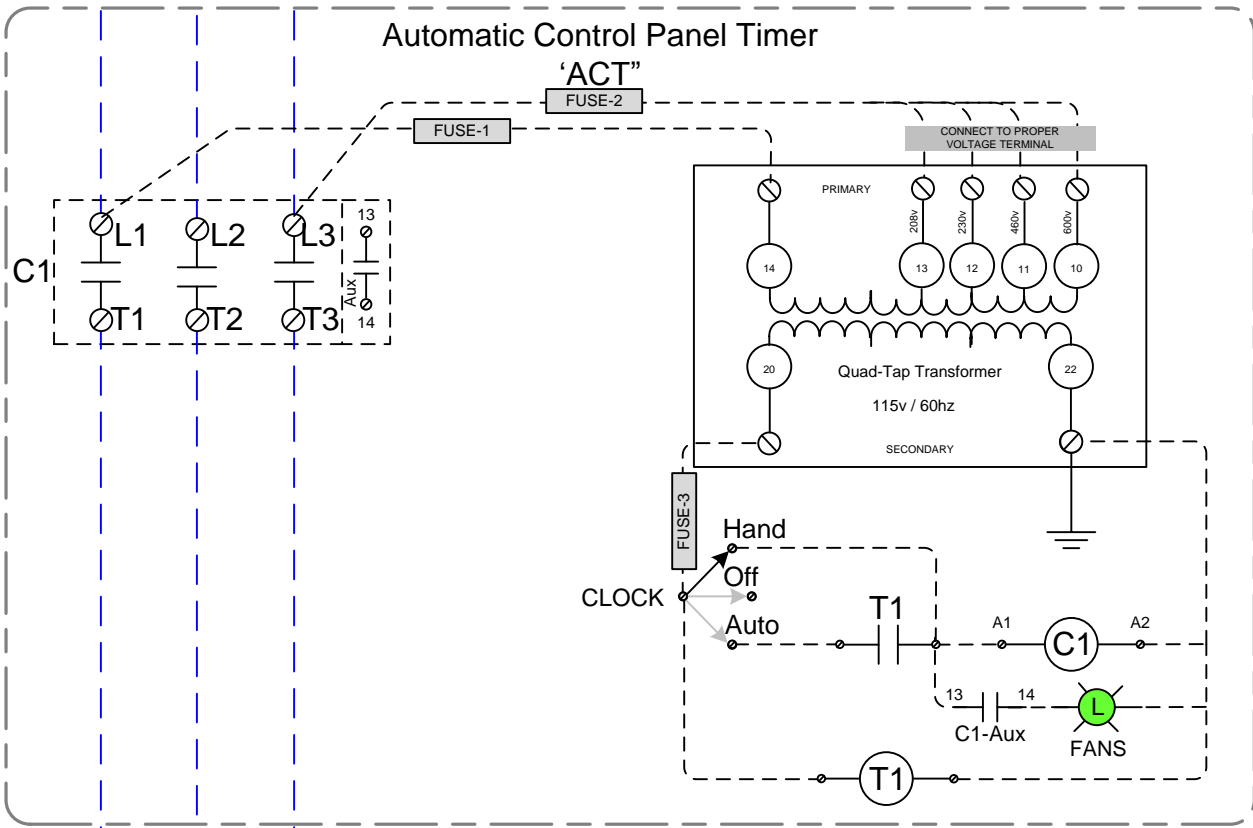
Automatic Control Panel Timer
'ACT"

FUSE-2
FUSE-1
CONNECT TO PROPER VOLTAGE TERMINAL

C1
L1
L2
L3
T1
T2
T3
13
Aux
14

PRIMARY
208v
230v
460v
600v
14
13
12
11
10
20
22
Quad-Tap Transformer
115v / 60hz
SECONDARY

FUSE-3
Hand
Off
CLOCK
Auto
T1
A1
C1
A2
13
14
C1-Aux
L
FANS
T1